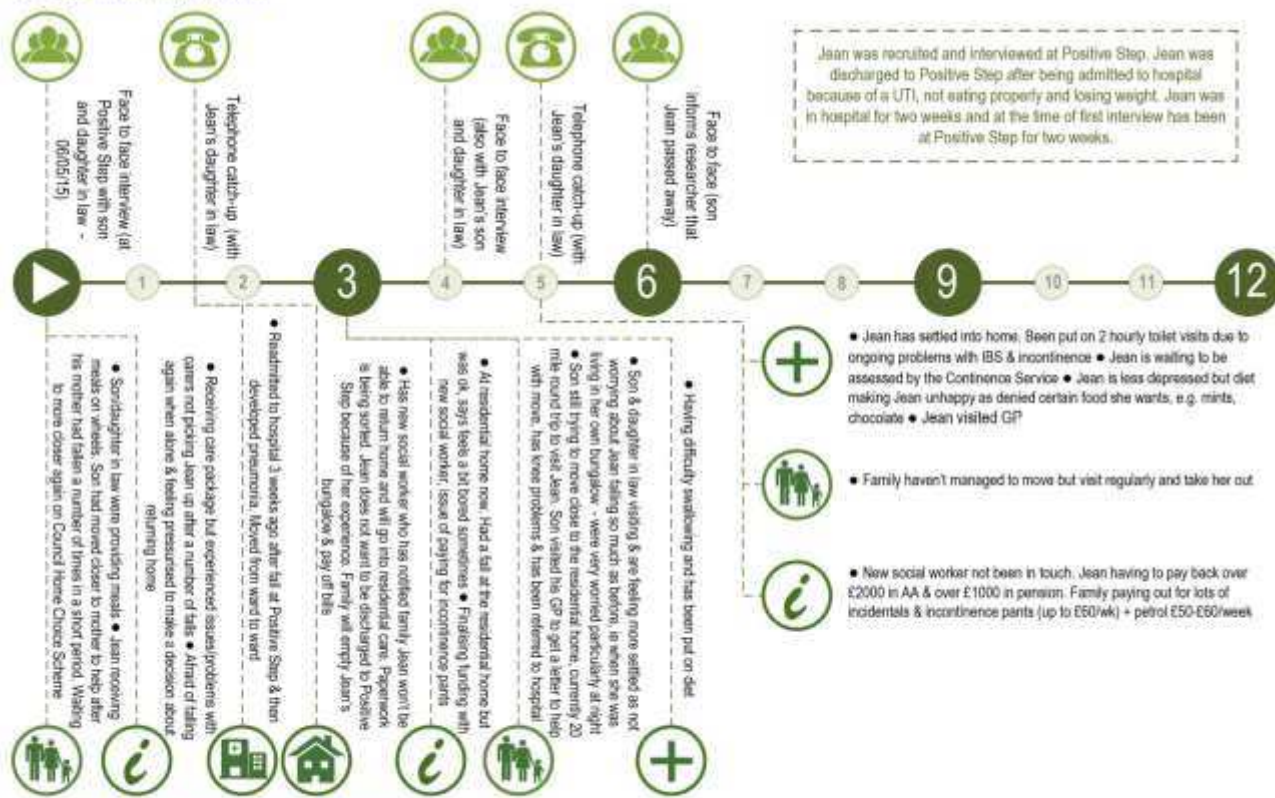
Jean was recruited and interviewed at Positive Step. Jean was discharged to Positive Step after being admitted to hospital because of a UTI, not eating properly and losing weight. Jean was in hospital for two weeks and at the time of first interview has been at Positive Step for two weeks.

Face to face interview (at Positive Step with son and daughter in law - 06/05/15)

Telephone catch-up (with Jean's daughter in law)

Face to face interview (also with Jean's son and daughter in law)

Telephone catch-up (with Jean's daughter in law)

Face to face (son informs researcher that Jean passed away)

1 2 3 4 5 6 7 8 9 10 11 12

● Son/daughter in law were providing meals ● Jean receiving meals on wheels. Son had moved closer to mother to help after his mother had fallen a number of times in a short period. Waiting to move closer again on Council Home Choice Scheme

● Receiving care package but experienced issues/problems with carers not picking Jean up after a number of falls ● Afraid of falling again when alone & feeling pressurised to make a decision about returning home

● Readmitted to hospital 3 weeks ago after fall at Positive Step & then developed pneumonia. Moved from ward to ward

● Has new social worker who has notified family Jean won't be able to return home and will go into residential care. Paperwork is being sorted. Jean does not want to be discharged to Positive Step because of her experience. Family will empty Jean's bungalow & pay off bills

● At residential home now. Had a fall at the residential home but was ok, says feels a bit bored sometimes ● Finalising funding with new social worker, issue of paying for incontinence pants

● Son & daughter in law visiting & are feeling more settled as not worrying about Jean falling so much as before, ie when she was living in her own bungalow - were very worried particularly at night ● Son still trying to move close to the residential home, currently 20 mile round trip to visit Jean. Son visited the GP to get a letter to help with move, has knee problems & has been referred to hospital

● Having difficulty swallowing and has been put on diet

● Jean has settled into home. Been put on 2 hourly toilet visits due to ongoing problems with IBS & incontinence ● Jean is waiting to be assessed by the Continence Service ● Jean is less depressed but diet making Jean unhappy as denied certain food she wants, e.g. mints, chocolate ● Jean visited GP

● Family haven't managed to move but visit regularly and take her out

● New social worker not been in touch. Jean having to pay back over £2000 in AA & over £1000 in pension. Family paying out for lots of incidentals & incontinence pants (up to £60/wk) + petrol £50-£60/week